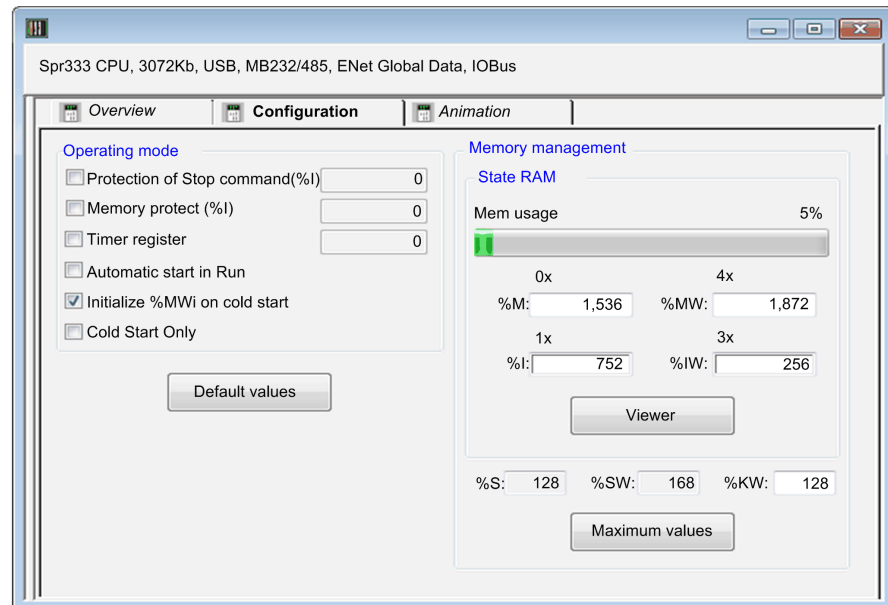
Spr333 CPU, 3072Kb, USB, MB232/485, ENet Global Data, IOBus

Overview | Configuration | Animation

Operating mode

Protection of Stop command(%I) 0

Memory protect (%I) 0

Timer register 0

Automatic start in Run

Initialize %MWi on cold start

Cold Start Only

Default values

Memory management

State RAM

Mem usage 5%

0x 4x

%M: 1,536 %MW: 1,872

1x 3x

%I: 752 %IW: 256

Viewer

%S: 128 %SW: 168 %KW: 128

Maximum values